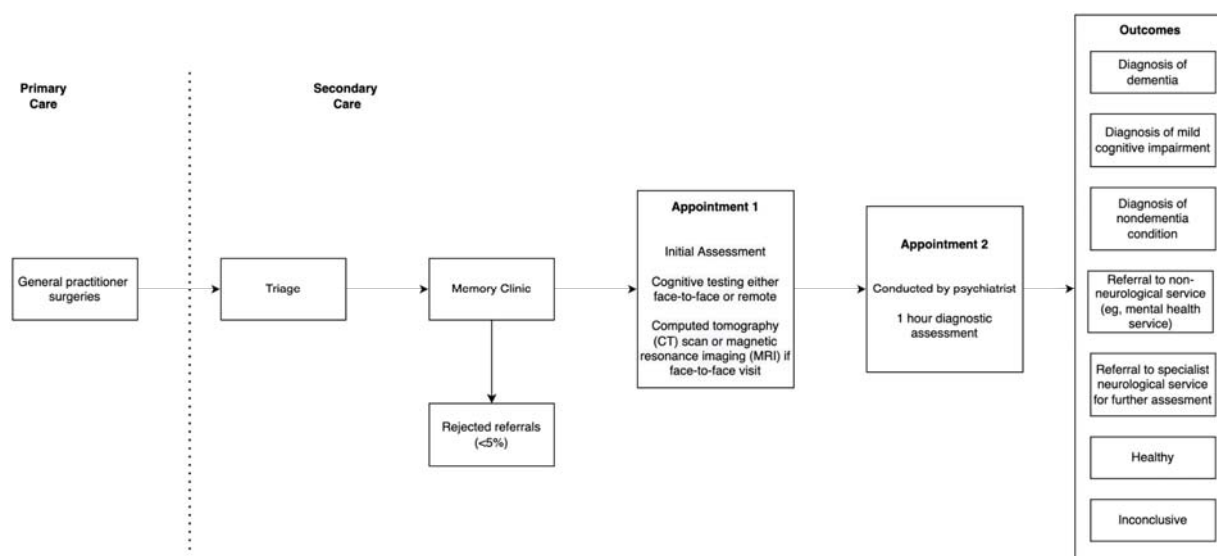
Primary Care

Secondary Care

General practitioner surgeries

Triage

Memory Clinic

Rejected referrals (<5%)

Appointment 1

Initial Assessment

Cognitive testing either face-to-face or remote

Computed tomography (CT) scan or magnetic resonance imaging (MRI) if face-to-face visit

Appointment 2

Conducted by psychiatrist

1 hour diagnostic assessment

Outcomes

Diagnosis of dementia

Diagnosis of mild cognitive impairment

Diagnosis of nondementia condition

Referral to non-neurological service (eg, mental health service)

Referral to specialist neurological service for further assesment

Healthy

Inconclusive